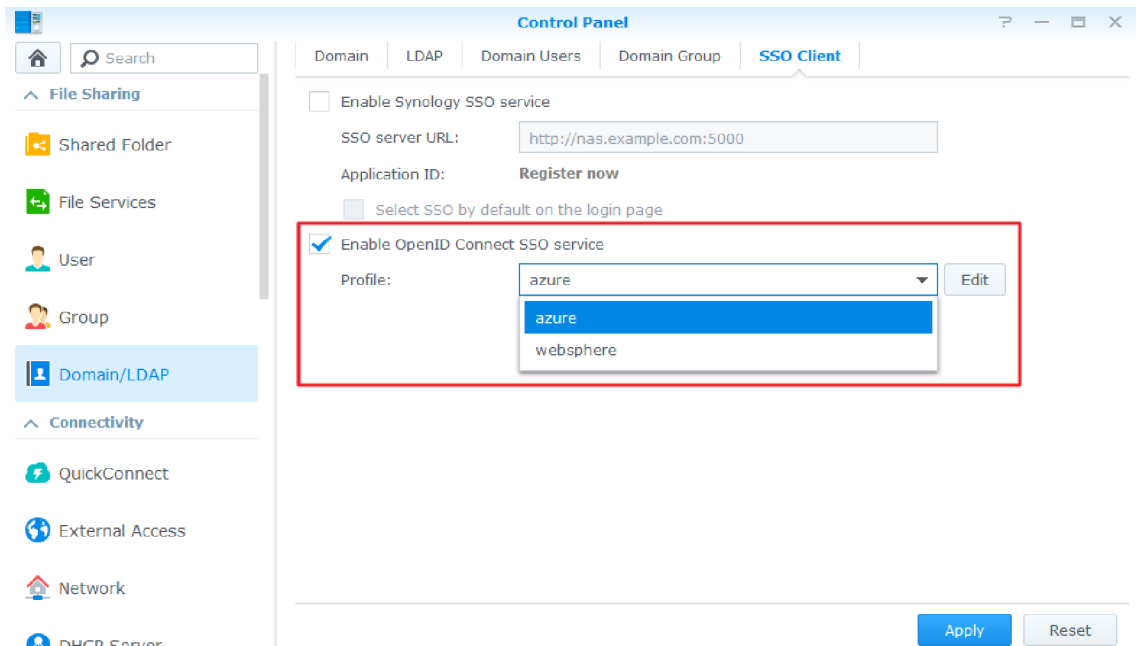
Control Panel

? — ☐ ✕

Search

File Sharing

Shared Folder

File Services

User

Group

Domain/LDAP

Connectivity

QuickConnect

External Access

Network

DHCP Server

Domain | LDAP | Domain Users | Domain Group | SSO Client

Enable Synology SSO service

SSO server URL: http://nas.example.com:5000

Application ID: Register now

Select SSO by default on the login page

Enable OpenID Connect SSO service

Profile: azure Edit

azure

websphere

Apply Reset